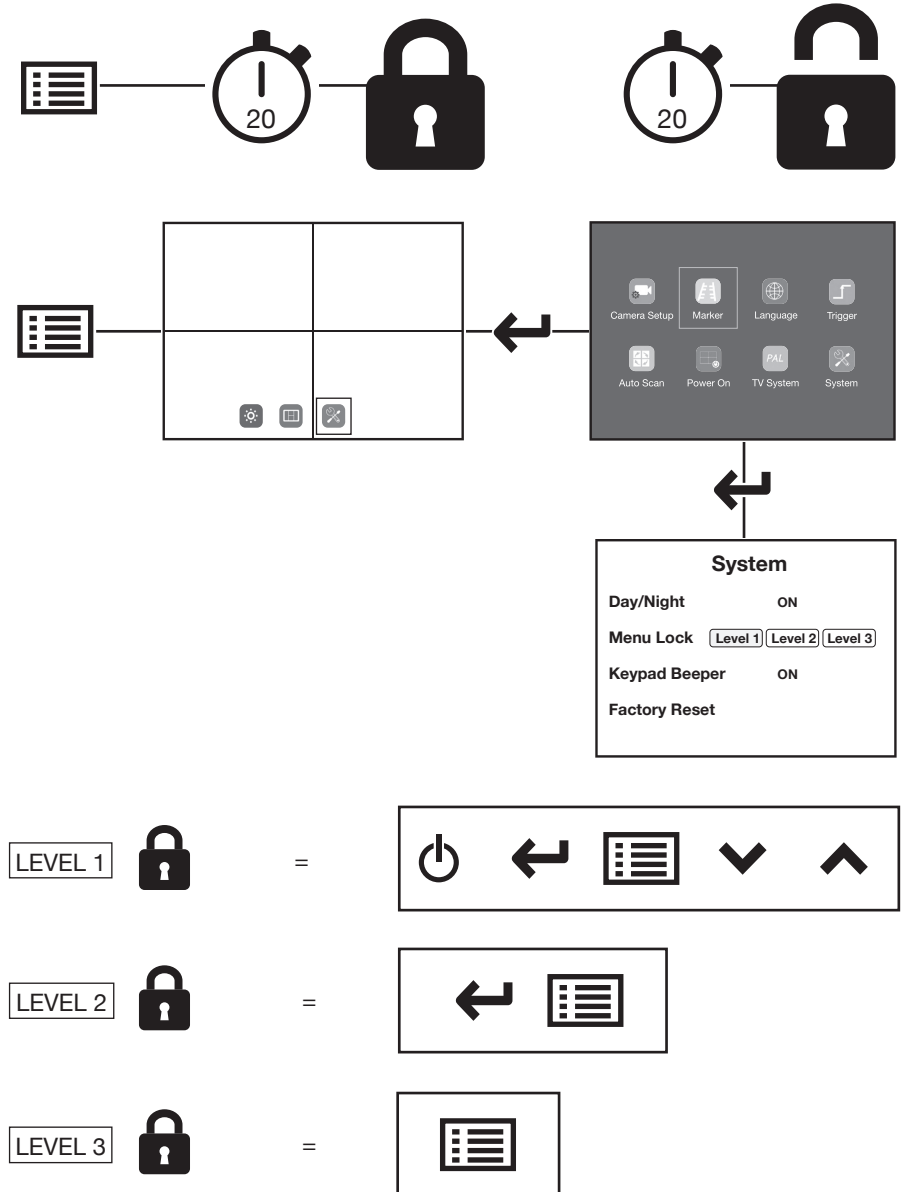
20

20

Camera Setup
Marker
Language
Trigger
Auto Scan
Power On
PAL
TV System
System

System

Day/Night ON

Menu Lock Level 1 Level 2 Level 3

Keypad Beeper ON

Factory Reset

LEVEL 1 =

LEVEL 2 =

LEVEL 3 =